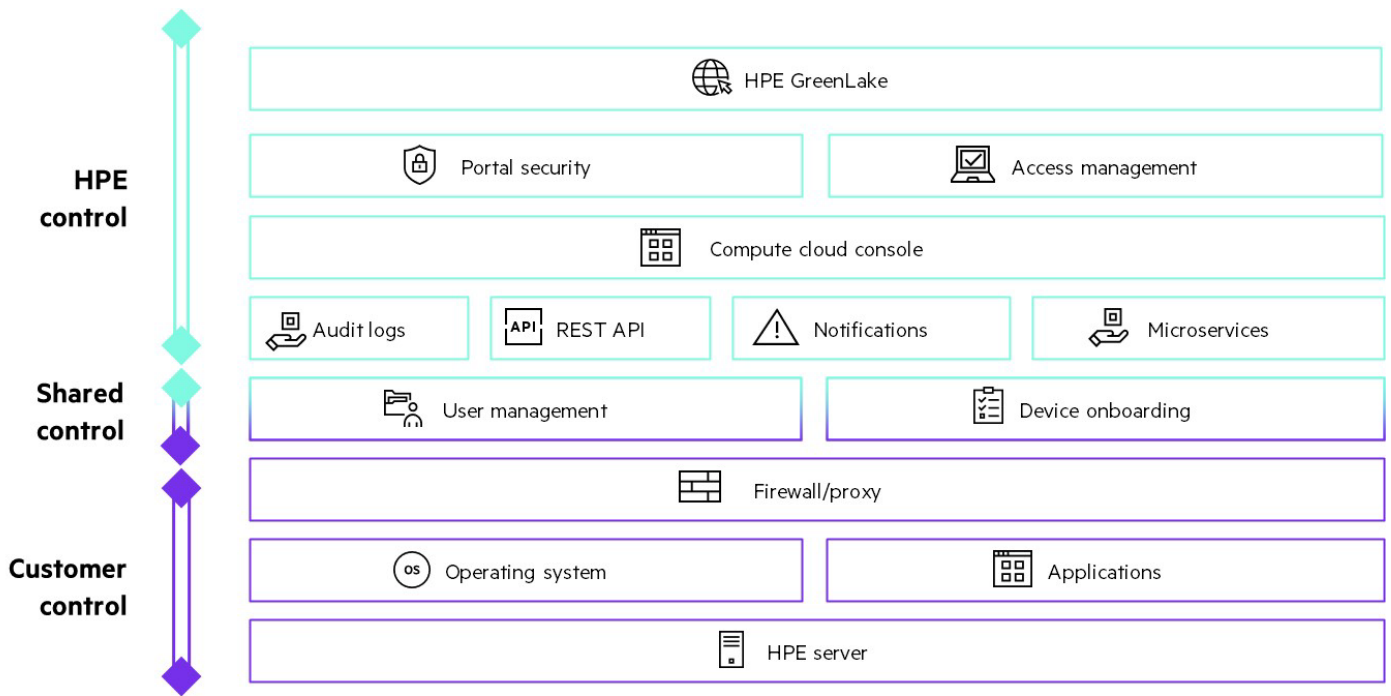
HPE control

HPE GreenLake

Portal security

Access management

Compute cloud console

Audit logs

API REST API

Notifications

Microservices

Shared control

User management

Device onboarding

Customer control

Firewall/proxy

OS Operating system

Applications

HPE server